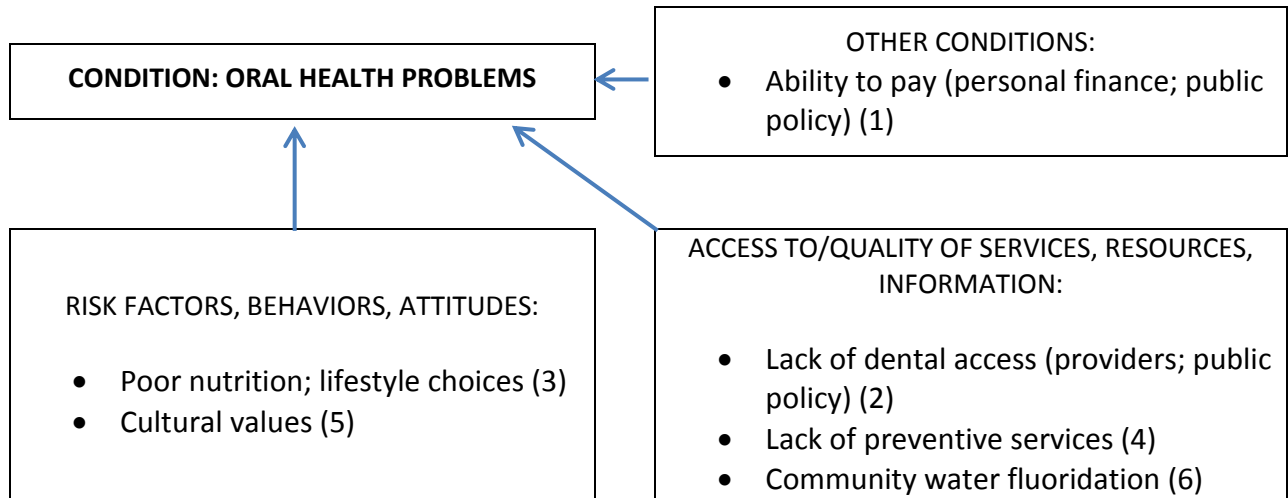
CONDITION: ORAL HEALTH PROBLEMS

OTHER CONDITIONS:

- Ability to pay (personal finance; public policy) (1)

RISK FACTORS, BEHAVIORS, ATTITUDES:

- Poor nutrition; lifestyle choices (3)
- Cultural values (5)

ACCESS TO/QUALITY OF SERVICES, RESOURCES, INFORMATION:

- Lack of dental access (providers; public policy) (2)
- Lack of preventive services (4)
- Community water fluoridation (6)